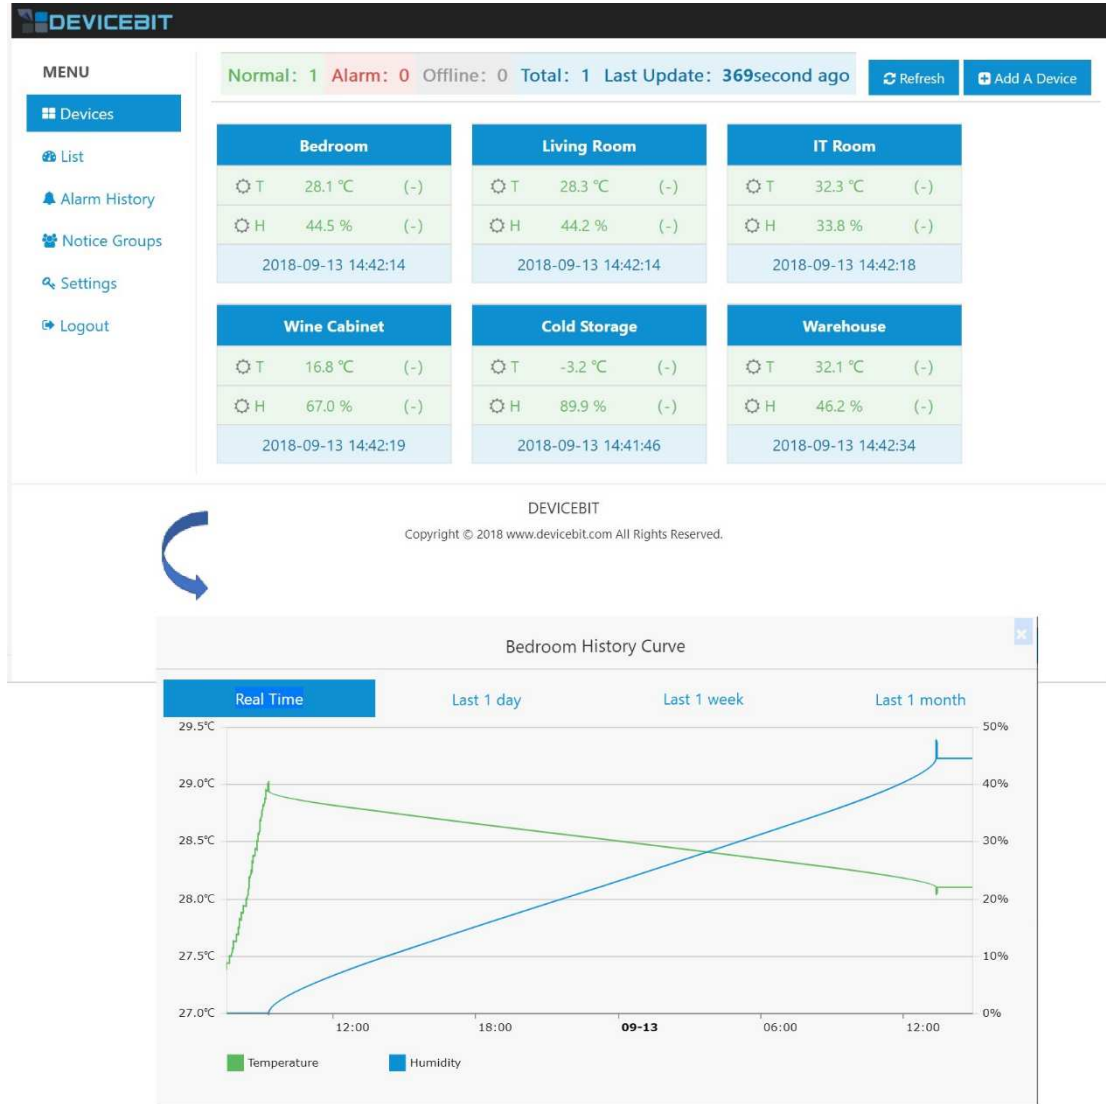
DEVICEBIT

MENU

Devices

List

Alarm History

Notice Groups

Settings

Logout

Normal: 1 Alarm: 0 Offline: 0 Total: 1 Last Update: 369second ago

Refresh

Add A Device

| Bedroom | | |
|---|---|---|
| T | 28.1 ℃ | (-) |
| H | 44.5 % | (-) |
| 2018-09-13 14:42:14 | | |

| Living Room | | |
|---|---|---|
| T | 28.3 ℃ | (-) |
| H | 44.2 % | (-) |
| 2018-09-13 14:42:14 | | |

| IT Room | | |
|---|---|---|
| T | 32.3 ℃ | (-) |
| H | 33.8 % | (-) |
| 2018-09-13 14:42:18 | | |

| Wine Cabinet | | |
|---|---|---|
| T | 16.8 ℃ | (-) |
| H | 67.0 % | (-) |
| 2018-09-13 14:42:19 | | |

| Cold Storage | | |
|---|---|---|
| T | -3.2 ℃ | (-) |
| H | 89.9 % | (-) |
| 2018-09-13 14:41:46 | | |

| Warehouse | | |
|---|---|---|
| T | 32.1 ℃ | (-) |
| H | 46.2 % | (-) |
| 2018-09-13 14:42:34 | | |

DEVICEBIT

Copyright © 2018 www.devicebit.com All Rights Reserved.

Bedroom History Curve

×

Real Time Last 1 day Last 1 week Last 1 month

29.5℃ 29.0℃ 28.5℃ 28.0℃ 27.5℃ 27.0℃

50% 40% 30% 20% 10% 0%

12:00 18:00 09-13 06:00 12:00

Temperature Humidity